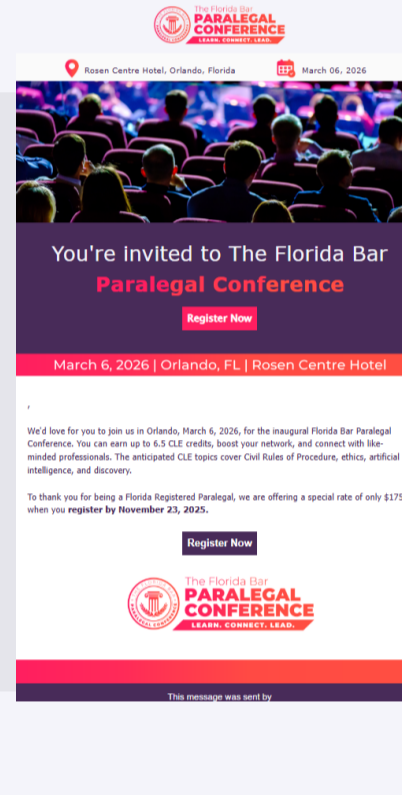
The Florida Bar
PARALEGAL CONFERENCE
LEARN. CONNECT. LEAD.

Rosen Centre Hotel, Orlando, Florida

March 06, 2026

You're invited to The Florida Bar

Paralegal Conference

Register Now

March 6, 2026 | Orlando, FL | Rosen Centre Hotel

,

We'd love for you to join us in Orlando, March 6, 2026, for the inaugural Florida Bar Paralegal Conference. You can earn up to 6.5 CLE credits, boost your network, and connect with like-minded professionals. The anticipated CLE topics cover Civil Rules of Procedure, ethics, artificial intelligence, and discovery.

To thank you for being a Florida Registered Paralegal, we are offering a special rate of only $175 when you register by November 23, 2025.

Register Now

The Florida Bar
PARALEGAL CONFERENCE
LEARN. CONNECT. LEAD.

This message was sent by